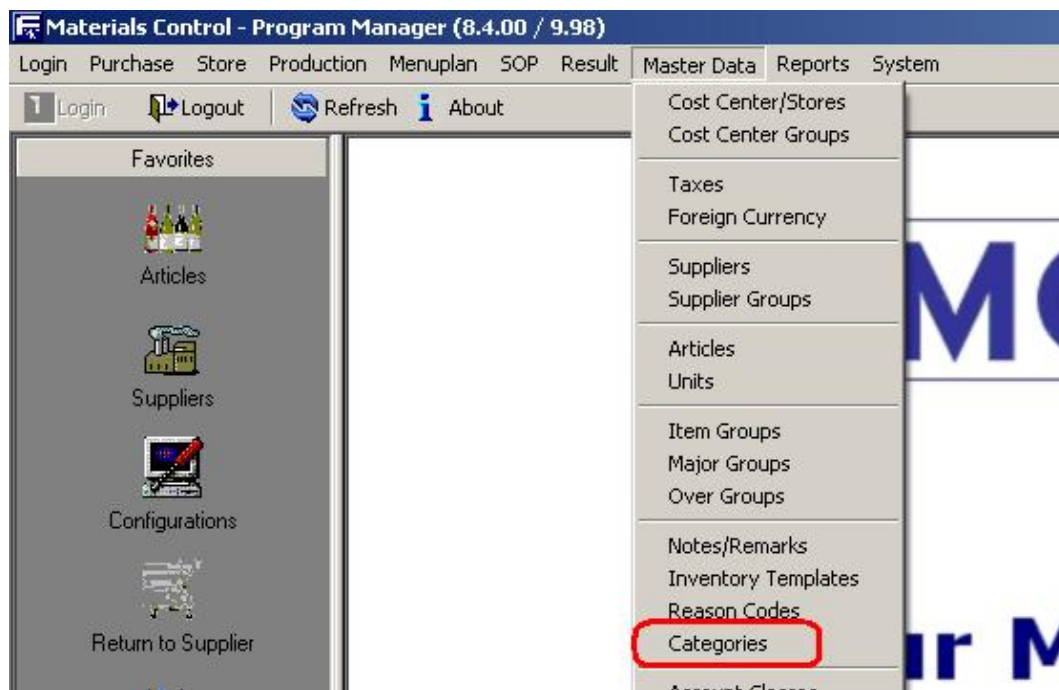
Materials Control - Program Manager (8.4.00 / 9.98)

Login Purchase Store Production Menuplan SOP Result Master Data Reports System

Login Logout Refresh About

Favorites

Articles

Suppliers

Configurations

Return to Supplier

Cost Center/Stores
Cost Center Groups

Taxes
Foreign Currency

Suppliers
Supplier Groups

Articles
Units

Item Groups
Major Groups
Over Groups

Notes/Remarks
Inventory Templates
Reason Codes
Categories
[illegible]

MC

ur M